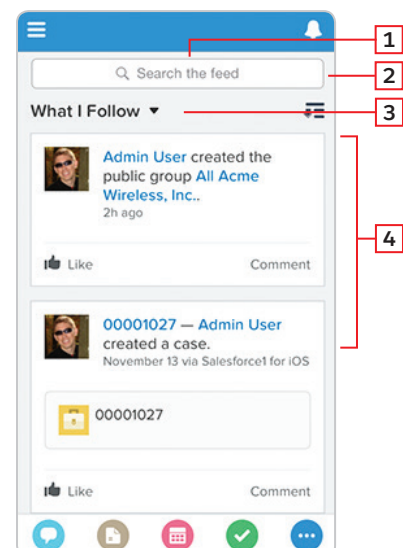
Search the feed

What I Follow ▾

Admin User created the public group All Acme Wireless, Inc..
2h ago

Like
Comment

00001027 — Admin User created a case.
November 13 via Salesforce1 for iOS

00001027

Like
Comment

1
2
3
4